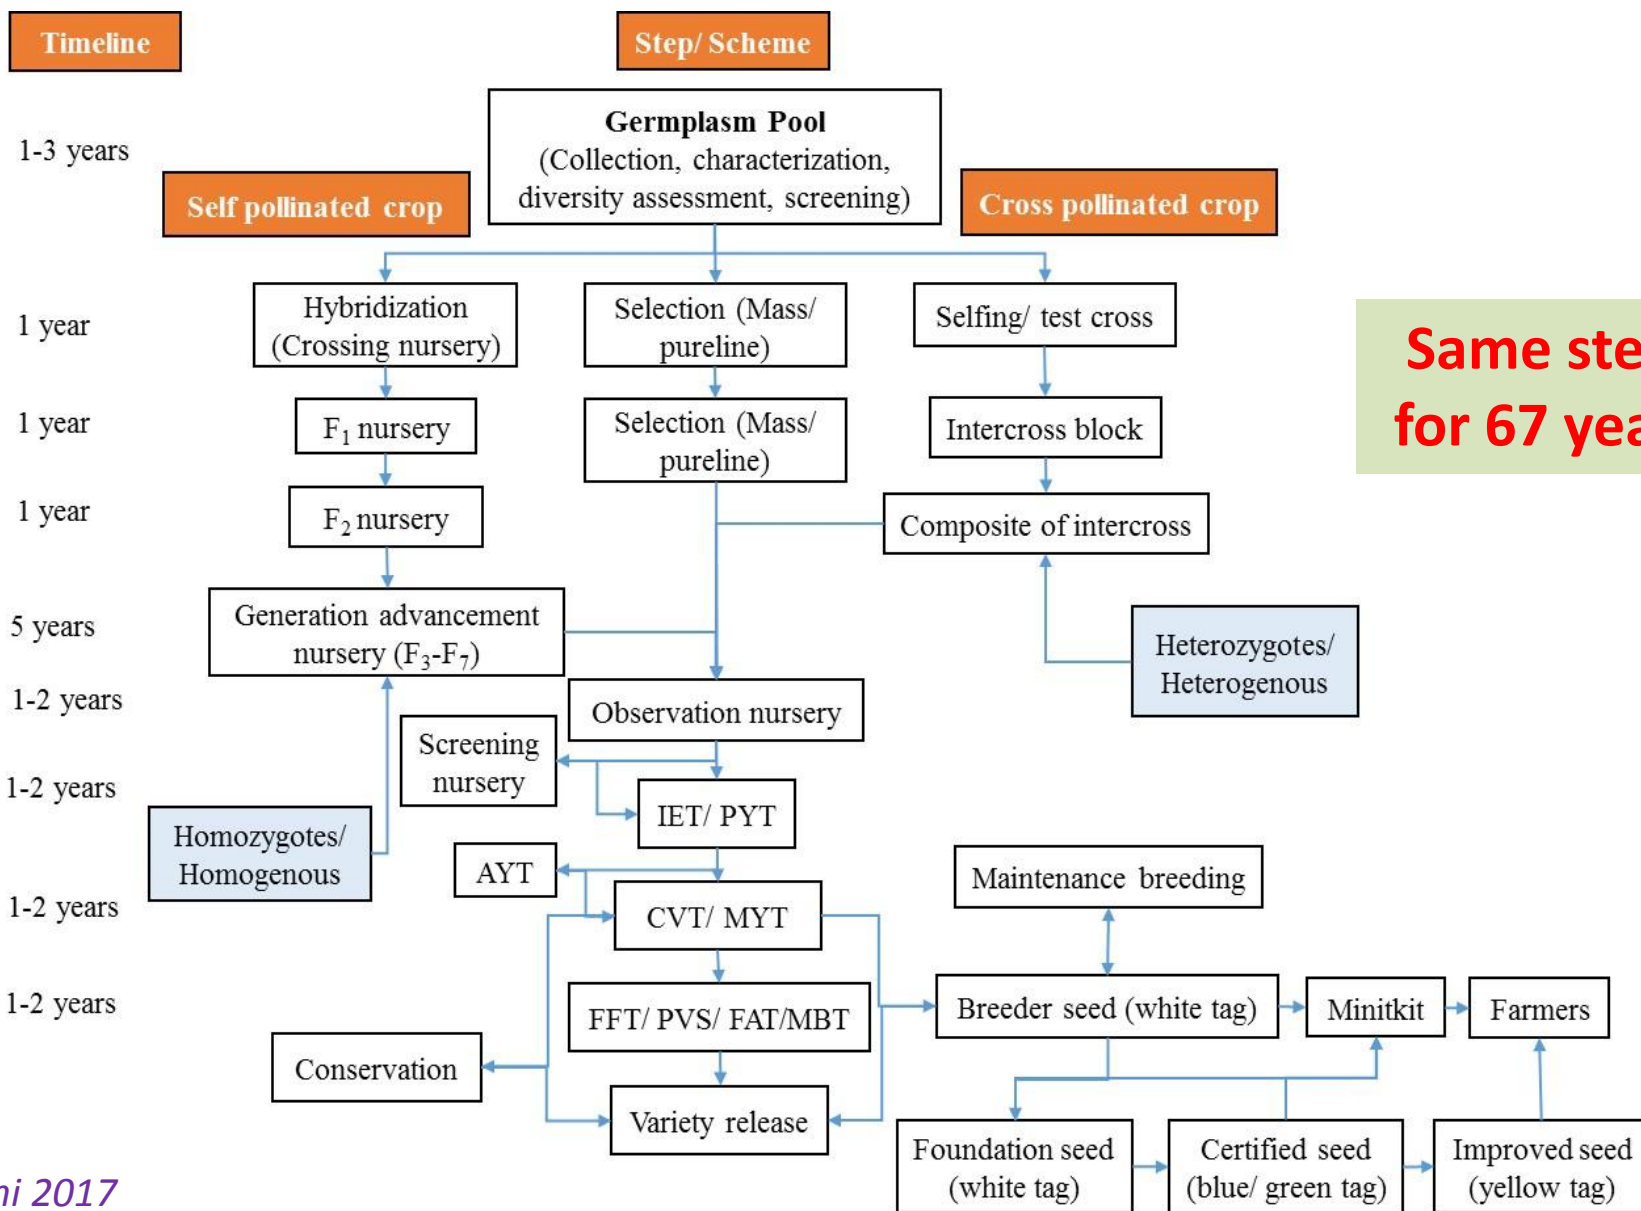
Timeline

Step/ Scheme

1-3 years

Germplasm Pool
(Collection, characterization, diversity assessment, screening)

Self pollinated crop

Cross pollinated crop

1 year

Hybridization
(Crossing nursery)

Selection (Mass/ pureline)

Selfing/ test cross

Same ste
for 67 yea

1 year

$F_1$ nursery

Selection (Mass/ pureline)

Intercross block

1 year

$F_2$ nursery

Composite of intercross

5 years

Generation advancement nursery ($F_3$-$F_7$)

Heterozygotes/ Heterogenous

1-2 years

Observation nursery

Screening nursery

1-2 years

IET/ PYT

Homozygotes/ Homogenous

AYT

Maintenance breeding

1-2 years

CVT/ MYT

1-2 years

FFT/ PVS/ FAT/MBT

Breeder seed (white tag)

Minitkit

Farmers

Conservation

Variety release

Foundation seed (white tag)

Certified seed (blue/ green tag)

Improved seed (yellow tag)

ni 2017